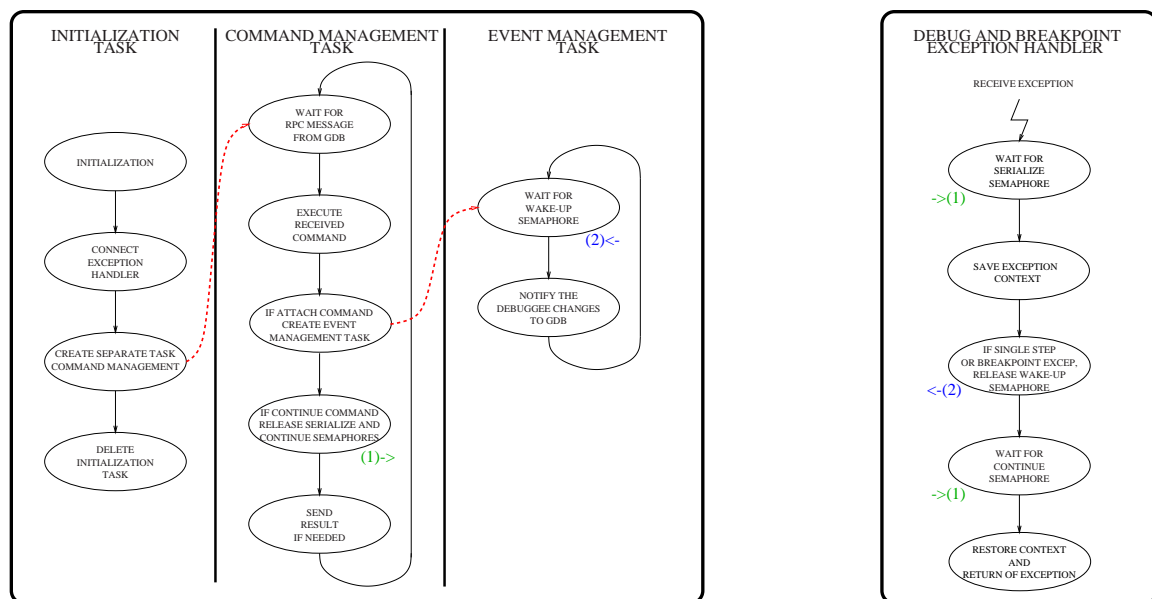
INITIALIZATION TASK

INITIALIZATION

CONNECT EXCEPTION HANDLER

CREATE SEPARATE TASK COMMAND MANAGEMENT

DELETE INITIALIZATION TASK

COMMAND MANAGEMENT TASK

WAIT FOR RPC MESSAGE FROM GDB

EXECUTE RECEIVED COMMAND

IF ATTACH COMMAND CREATE EVENT MANAGEMENT TASK

IF CONTINUE COMMAND RELEASE SERIALIZE AND CONTINUE SEMAPHORES

(1)->

SEND RESULT IF NEEDED

EVENT MANAGEMENT TASK

WAIT FOR WAKE-UP SEMAPHORE

(2)<-

NOTIFY THE DEBUGGEE CHANGES TO GDB

DEBUG AND BREAKPOINT EXCEPTION HANDLER

RECEIVE EXCEPTION

WAIT FOR SERIALIZE SEMAPHORE

->(1)

SAVE EXCEPTION CONTEXT

IF SINGLE STEP OR BREAKPOINT EXCEP, RELEASE WAKE-UP SEMAPHORE

<-(2)

WAIT FOR CONTINUE SEMAPHORE

->(1)

RESTORE CONTEXT AND RETURN OF EXCEPTION